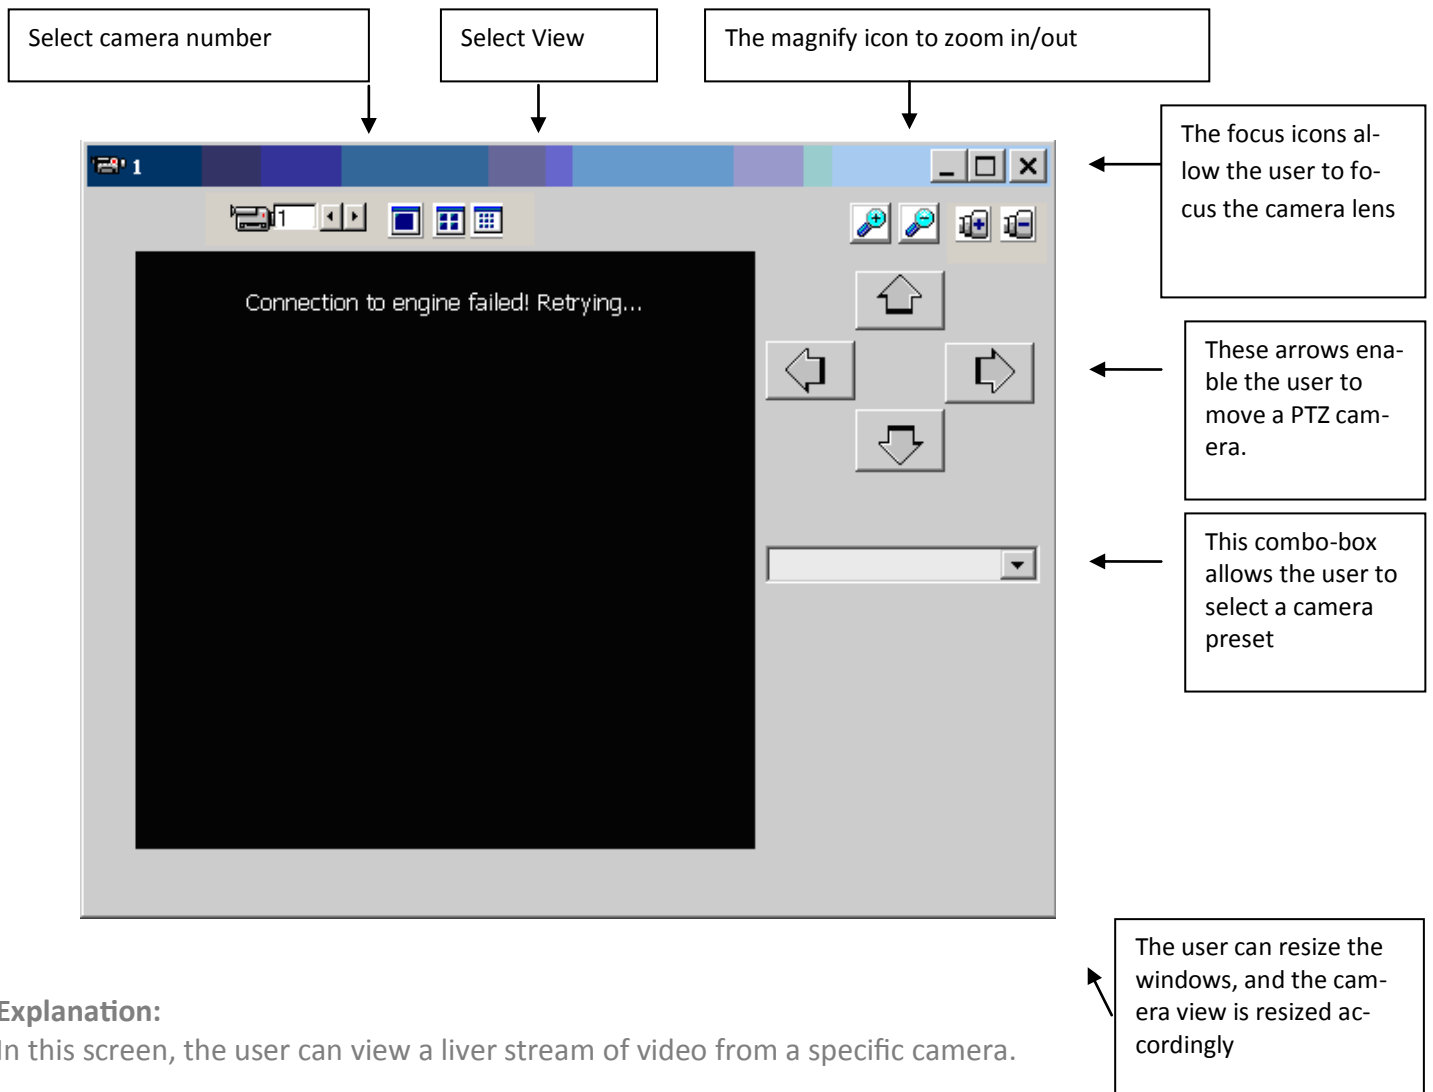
Select camera number

Select View

The magnify icon to zoom in/out

The focus icons allow the user to focus the camera lens

1

1

Connection to engine failed! Retrying...

These arrows enable the user to move a PTZ camera.

This combo-box allows the user to select a camera preset

The user can resize the windows, and the camera view is resized accordingly

Explanation:
In this screen, the user can view a liver stream of video from a specific camera.